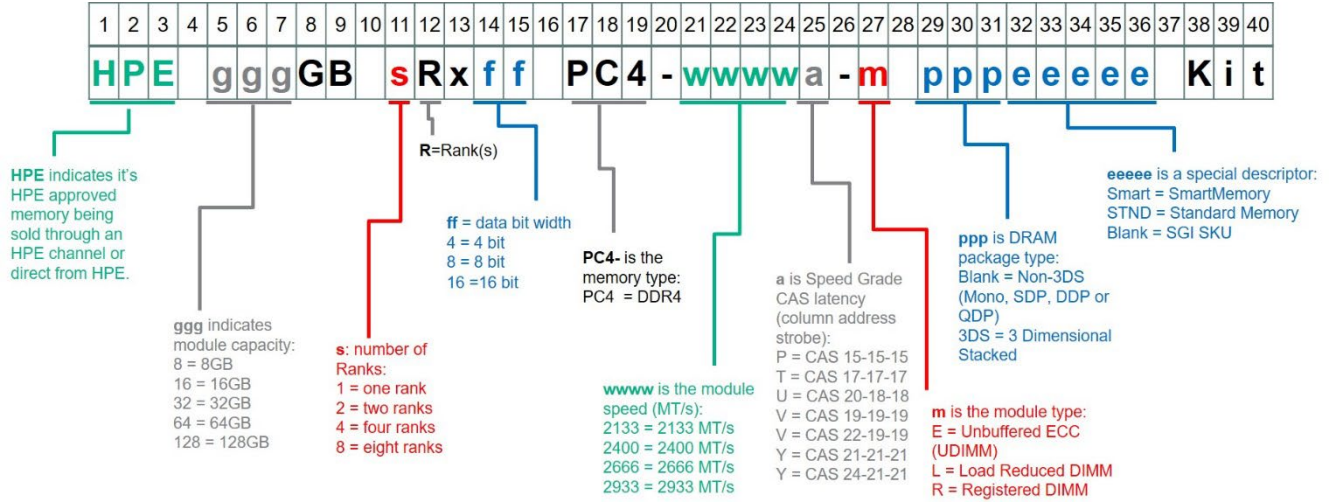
| 1 | 2 | 3 | 4 | 5 | 6 | 7 | 8 | 9 | 10 | 11 | 12 | 13 | 14 | 15 | 16 | 17 | 18 | 19 | 20 | 21 | 22 | 23 | 24 | 25 | 26 | 27 | 28 | 29 | 30 | 31 | 32 | 33 | 34 | 35 | 36 | 37 | 38 | 39 | 40 |
|---|---|---|---|---|---|---|---|---|---|---|---|---|---|---|---|---|---|---|---|---|---|---|---|---|---|---|---|---|---|---|---|---|---|---|---|---|---|---|---|
| H | P | E | | g | g | g | G | B | | s | R | x | f | f | | P | C | 4 | - | w | w | w | w | a | - | m | | p | p | p | e | e | e | e | e | | K | i | t |

R=Rank(s)

HPE indicates it's HPE approved memory being sold through an HPE channel or direct from HPE.

ggg indicates module capacity:
8 = 8GB
16 = 16GB
32 = 32GB
64 = 64GB
128 = 128GB

s: number of Ranks:
1 = one rank
2 = two ranks
4 = four ranks
8 = eight ranks

ff = data bit width
4 = 4 bit
8 = 8 bit
16 =16 bit

PC4- is the memory type:
PC4 = DDR4

wwww is the module speed (MT/s):
2133 = 2133 MT/s
2400 = 2400 MT/s
2666 = 2666 MT/s
2933 = 2933 MT/s

a is Speed Grade CAS latency (column address strobe):
P = CAS 15-15-15
T = CAS 17-17-17
U = CAS 20-18-18
V = CAS 19-19-19
V = CAS 22-19-19
Y = CAS 21-21-21
Y = CAS 24-21-21

m is the module type:
E = Unbuffered ECC (UDIMM)
L = Load Reduced DIMM
R = Registered DIMM

ppp is DRAM package type:
Blank = Non-3DS (Mono, SDP, DDP or QDP)
3DS = 3 Dimensional Stacked

eeeee is a special descriptor:
Smart = SmartMemory
STND = Standard Memory
Blank = SGI SKU